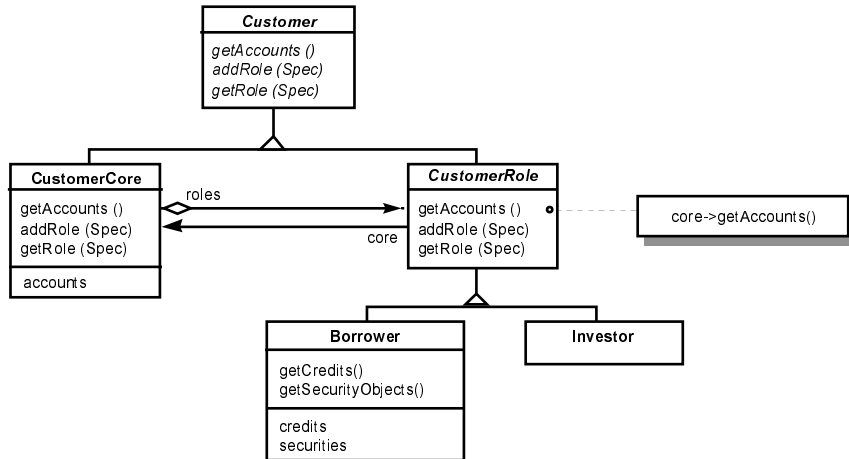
Customer

getAccounts ()
addRole (Spec)
getRole (Spec)

CustomerCore

getAccounts ()
addRole (Spec)
getRole (Spec)

accounts

roles

core

CustomerRole

getAccounts ()
addRole (Spec)
getRole (Spec)

core->getAccounts()

Borrower

getCredits()
getSecurityObjects()

credits
securities

Investor